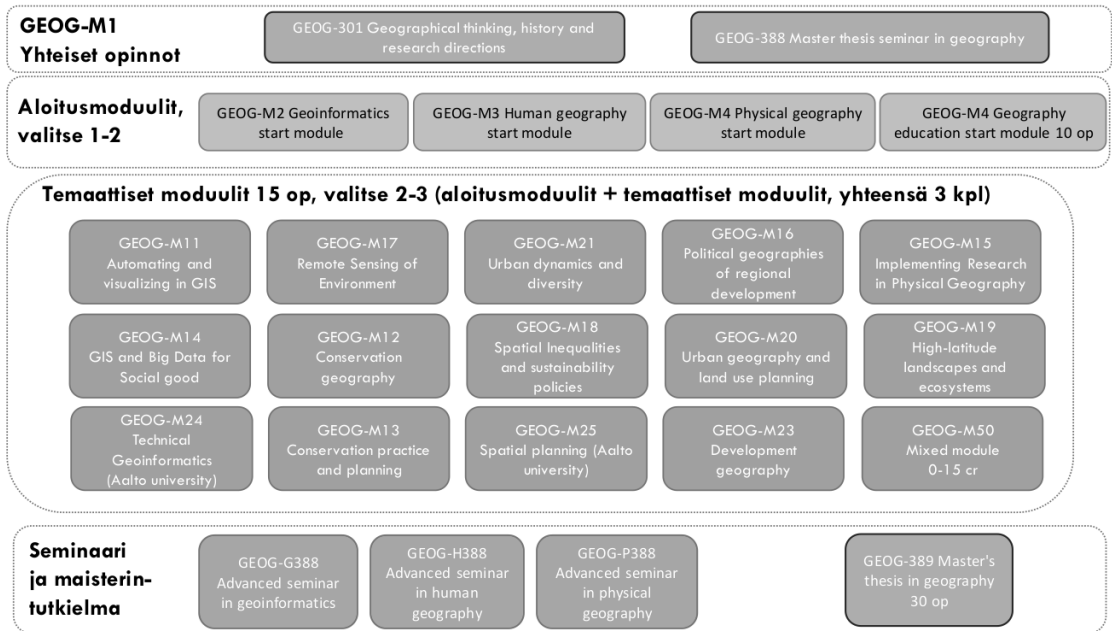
GEOG-M1
Yhteiset opinnot

GEOG-301 Geographical thinking, history and research directions

GEOG-388 Master thesis seminar in geography

Aloitusmoduulit, valitse 1-2

GEOG-M2 Geoinformatics start module

GEOG-M3 Human geography start module

GEOG-M4 Physical geography start module

GEOG-M4 Geography education start module 10 op

Temaattiset moduulit 15 op, valitse 2-3 (aloitusmoduulit + temaattiset moduulit, yhteensä 3 kpl)

GEOG-M11
Automating and visualizing in GIS

GEOG-M17
Remote Sensing of Environment

GEOG-M21
Urban dynamics and diversity

GEOG-M16
Political geographies of regional development

GEOG-M15
Implementing Research in Physical Geography

GEOG-M14
GIS and Big Data for Social good

GEOG-M12
Conservation geography

GEOG-M18
Spatial Inequalities and sustainability policies

GEOG-M20
Urban geography and land use planning

GEOG-M19
High-latitude landscapes and ecosystems

GEOG-M24
Technical Geoinformatics (Aalto university)

GEOG-M13
Conservation practice and planning

GEOG-M25
Spatial planning (Aalto university)

GEOG-M23
Development geography

GEOG-M50
Mixed module 0-15 cr

Seminaari ja masterintutkielma

GEOG-G388
Advanced seminar in geoinformatics

GEOG-H388
Advanced seminar in human geography

GEOG-P388
Advanced seminar in physical geography

GEOG-389 Master's thesis in geography 30 op